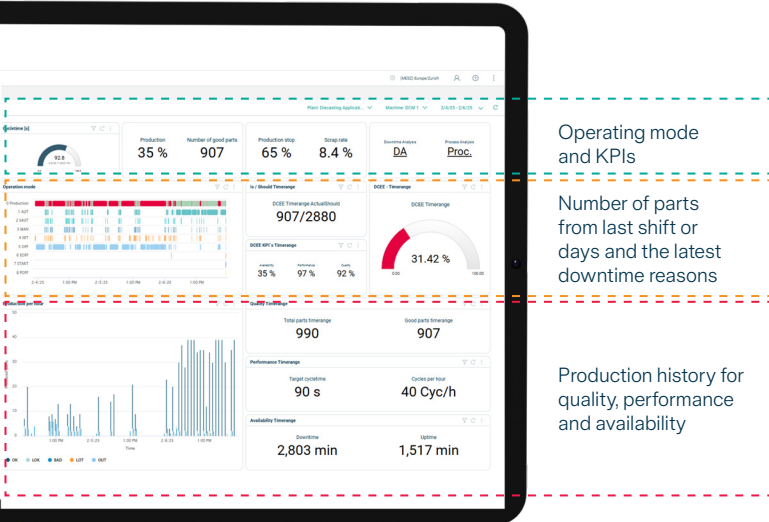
(MES) Europe/Zurich

Plant: Stanzerei Applicati... Machine: DOM 1 2/4/25 - 2/6/25

Cycletime [s]

92.8

Production
35 %

Number of good parts
907

Production stop
65 %

Scrap rate
8.4 %

Downtime Analysis
DA

Process Analysis
Proc.

Operation mode

0 Production
1 AUT
2 SAFT
3 MAN
4 SET
5 OFF
6 SCRT
7 STAT
8 PORT

Is / Should Timerange

DCEE Timerange ActualShould
907/2880

DCEE KPI's Timerange

Availability
35 %

Performance
97 %

Quality
92 %

DCEE - Timerange

DCEE Timerange

31.42 %

0.00

100.00

Production per hour

Time

OK LOK BAD LOT OUT

Quality Timerange

Total parts timerange
990

Good parts timerange
907

Performance Timerange

Target cycletime
90 s

Cycles per hour
40 Cyc/h

Availability Timerange

Downtime
2,803 min

Uptime
1,517 min

Operating mode and KPIs

Number of parts from last shift or days and the latest downtime reasons

Production history for quality, performance and availability